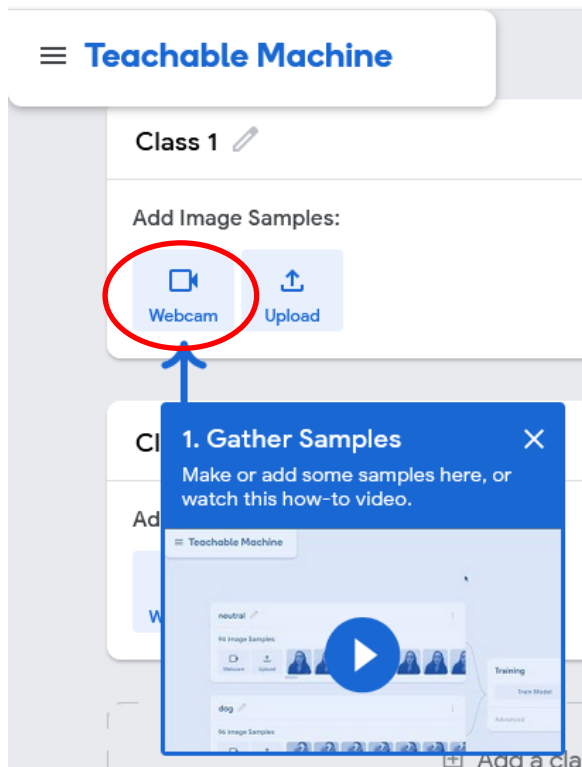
Teachable Machine

Class 1

Add Image Samples:

Webcam Upload

Cl

Ad

W

1. Gather Samples

Make or add some samples here, or watch this how-to video.

Teachable Machine

neutral

94 Image Samples

Webcam Upload

Training

Train Model

Advanced

dog

96 Image Samples

Add a cla